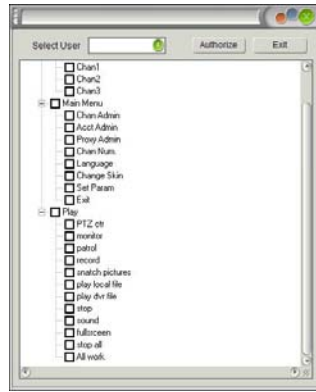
Select User

Authorize

Exit

Chan1

Chan2

Chan3

Main Menu

Chan Admin

Acct Admin

Proxy Admin

Chan Num

Language

Change Skin

Set Param

Exit

Play

PTZ ctr

monitor

patrol

record

snatch pictures

play local file

play dvr file

stop

sound

fullscreen

stop all

All work